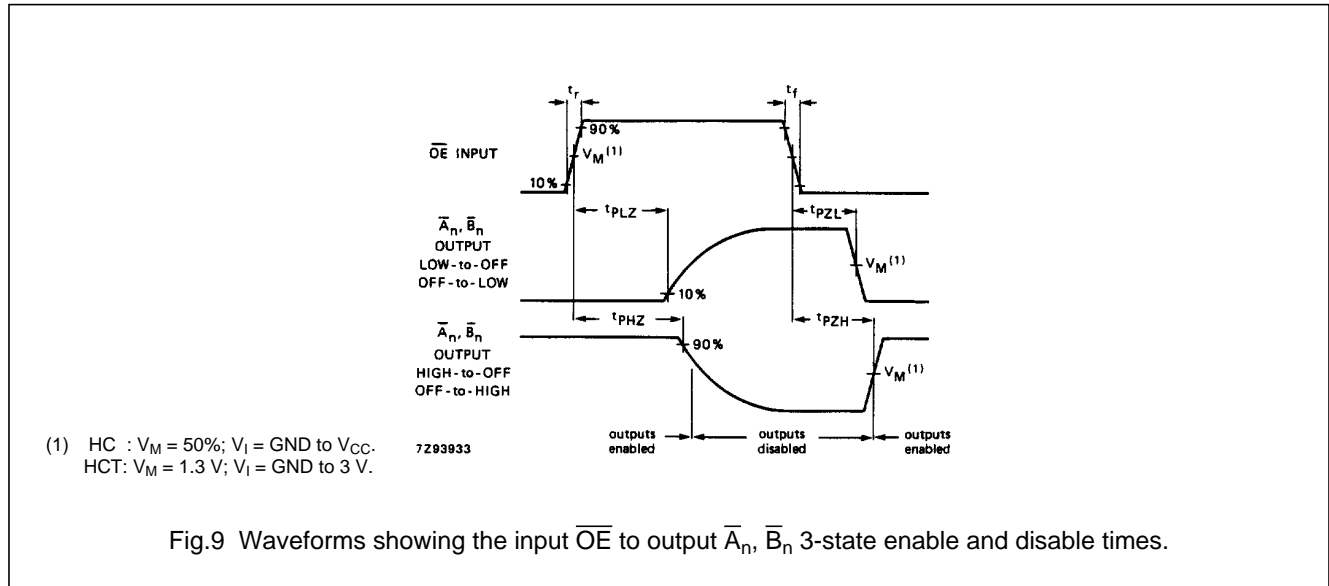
$t_r$

$t_f$

90%

$\overline{OE}$ INPUT

$V_M^{(1)}$

10%

$t_{PLZ}$

$t_{PZL}$

$\overline{A}_n$, $\overline{B}_n$ OUTPUT LOW-to-OFF OFF-to-LOW

$V_M^{(1)}$

10%

$t_{PHZ}$

$t_{PZH}$

$\overline{A}_n$, $\overline{B}_n$ OUTPUT HIGH-to-OFF OFF-to-HIGH

90%

$V_M^{(1)}$

(1) HC : $V_M$ = 50%; $V_I$ = GND to $V_{CC}$.
HCT: $V_M$ = 1.3 V; $V_I$ = GND to 3 V.

7Z93933

outputs enabled

outputs disabled

outputs enabled

Fig.9 Waveforms showing the input $\overline{OE}$ to output $\overline{A}_n$, $\overline{B}_n$ 3-state enable and disable times.